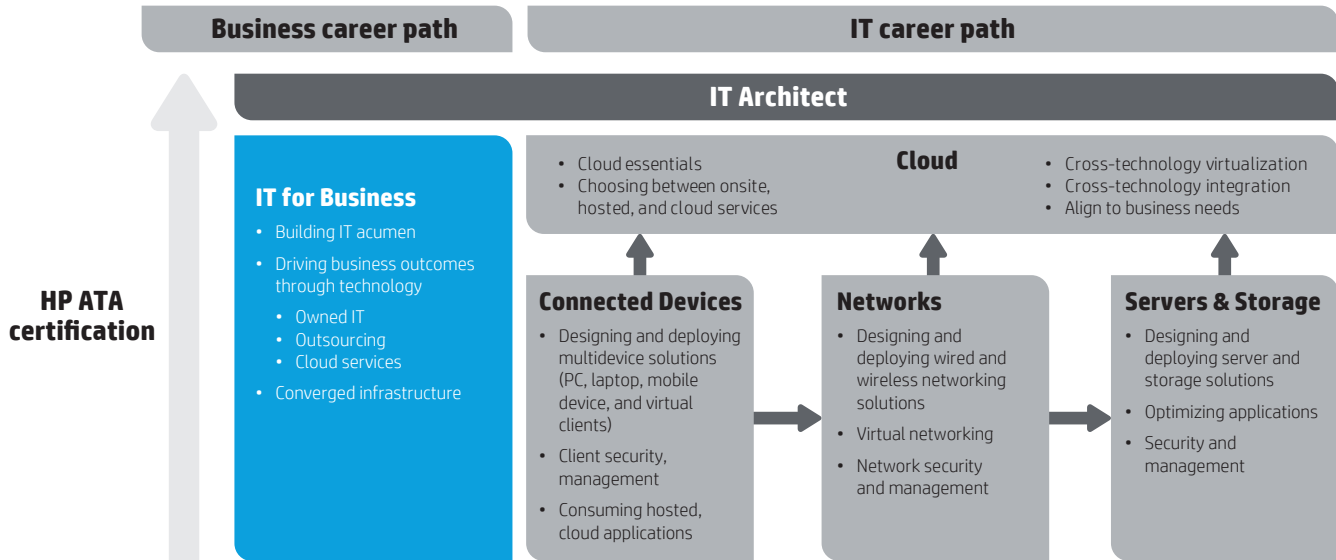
Business career path

IT career path

IT Architect

HP ATA certification

IT for Business

- Building IT acumen
- Driving business outcomes through technology
  - Owned IT
  - Outsourcing
  - Cloud services
- Converged infrastructure

Cloud

- Cloud essentials
- Choosing between onsite, hosted, and cloud services

- Cross-technology virtualization
- Cross-technology integration
- Align to business needs

Connected Devices

- Designing and deploying multidevice solutions (PC, laptop, mobile device, and virtual clients)
- Client security, management
- Consuming hosted, cloud applications

Networks

- Designing and deploying wired and wireless networking solutions
- Virtual networking
- Network security and management

Servers & Storage

- Designing and deploying server and storage solutions
- Optimizing applications
- Security and management